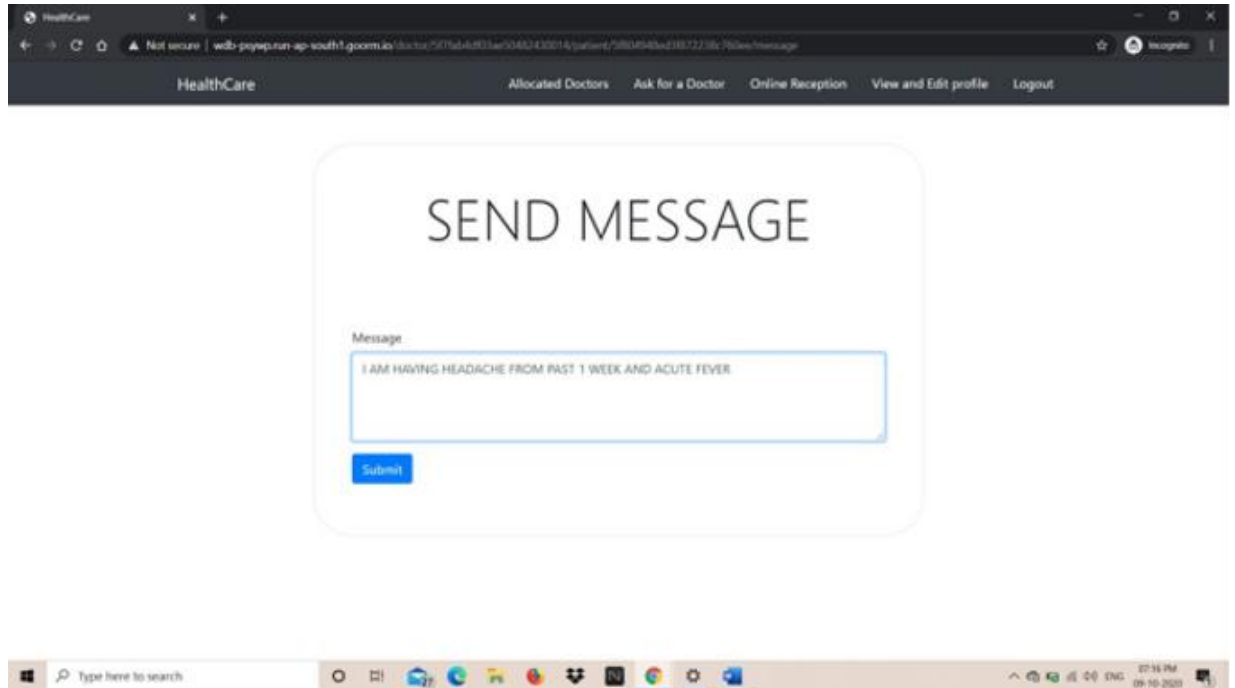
HealthCare ×
Not secure | wdb-psywp.run-ap-south1.goorm.io/doctor/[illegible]/patient/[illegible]/message
Incognito

HealthCare Allocated Doctors Ask for a Doctor Online Reception View and Edit profile Logout

SEND MESSAGE

Message

I AM HAVING HEADACHE FROM PAST 1 WEEK AND ACUTE FEVER

Submit

Type here to search

ENG 07:16 PM 09-10-2020